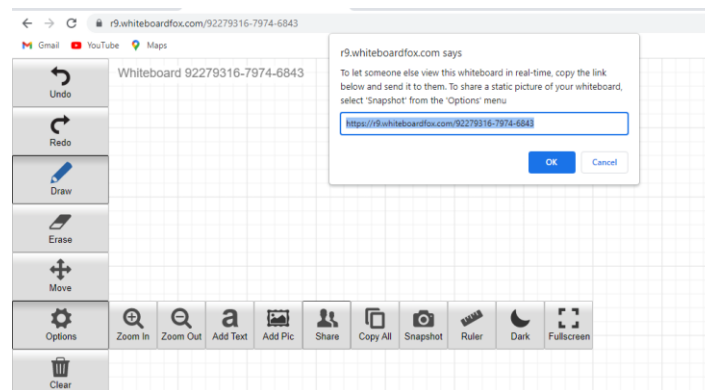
r9.whiteboardfox.com/92279316-7974-6843

Gmail YouTube Maps

Undo

Redo

Draw

Erase

Move

Options

Clear

Whiteboard 92279316-7974-6843

r9.whiteboardfox.com says

To let someone else view this whiteboard in real-time, copy the link below and send it to them. To share a static picture of your whiteboard, select 'Snapshot' from the 'Options' menu

https://r9.whiteboardfox.com/92279316-7974-6843

OK Cancel

Zoom In Zoom Out Add Text Add Pic Share Copy All Snapshot Ruler Dark Fullscreen